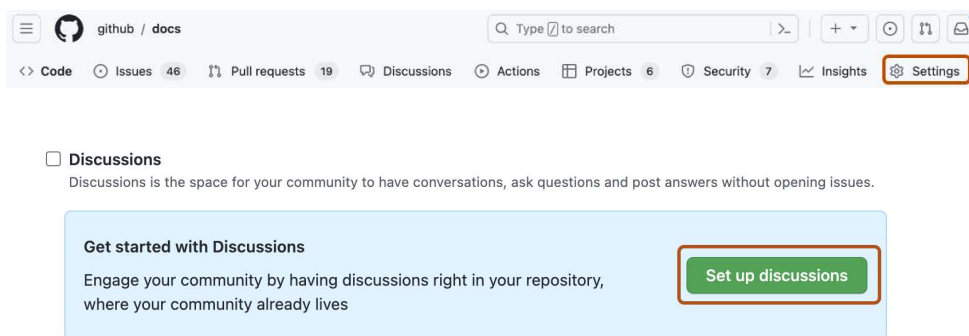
github / docs

Type / to search

Code
Issues 46
Pull requests 19
Discussions
Actions
Projects 6
Security 7
Insights
Settings

Discussions

Discussions is the space for your community to have conversations, ask questions and post answers without opening issues.

Get started with Discussions

Engage your community by having discussions right in your repository, where your community already lives

Set up discussions